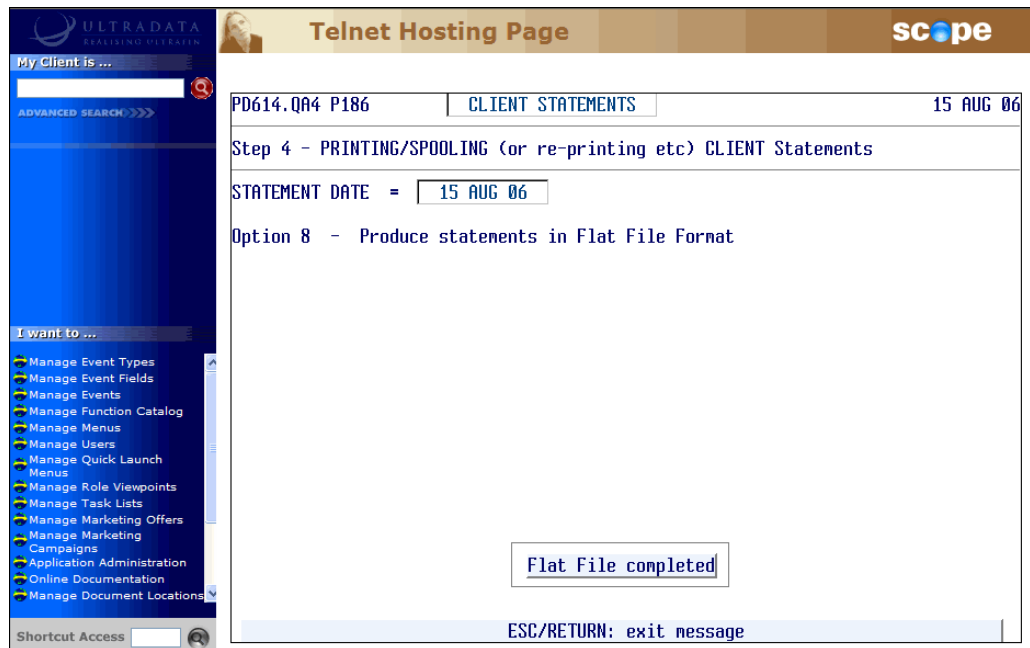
ULTRADATA
REALISING ULTRAFIN

Telnet Hosting Page

scope

My Client is ...

ADVANCED SEARCH

I want to ...

Manage Event Types
Manage Event Fields
Manage Events
Manage Function Catalog
Manage Menus
Manage Users
Manage Quick Launch Menus
Manage Role Viewpoints
Manage Task Lists
Manage Marketing Offers
Manage Marketing Campaigns
Application Administration
Online Documentation
Manage Document Locations

Shortcut Access

PD614.QA4 P186 CLIENT STATEMENTS 15 AUG 06

Step 4 - PRINTING/SPOOLING (or re-printing etc) CLIENT Statements

STATEMENT DATE = 15 AUG 06

Option 8 - Produce statements in Flat File Format

Flat File completed

ESC/RETURN: exit message